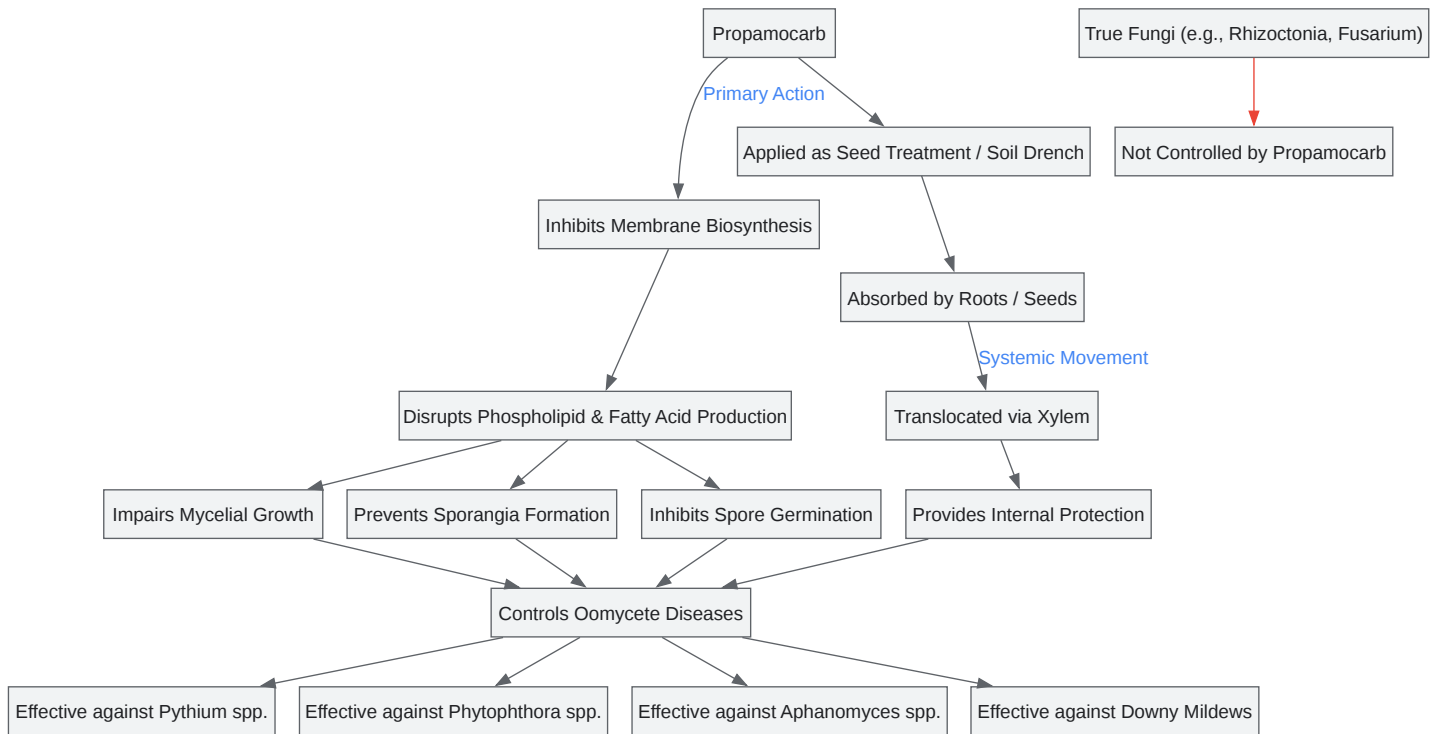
Propamocarb

True Fungi (e.g., Rhizoctonia, Fusarium)

Primary Action

Applied as Seed Treatment / Soil Drench

Not Controlled by Propamocarb

Inhibits Membrane Biosynthesis

Absorbed by Roots / Seeds

Systemic Movement

Disrupts Phospholipid & Fatty Acid Production

Translocated via Xylem

Impairs Mycelial Growth

Prevents Sporangia Formation

Inhibits Spore Germination

Provides Internal Protection

Controls Oomycete Diseases

Effective against Pythium spp.

Effective against Phytophthora spp.

Effective against Aphanomyces spp.

Effective against Downy Mildews